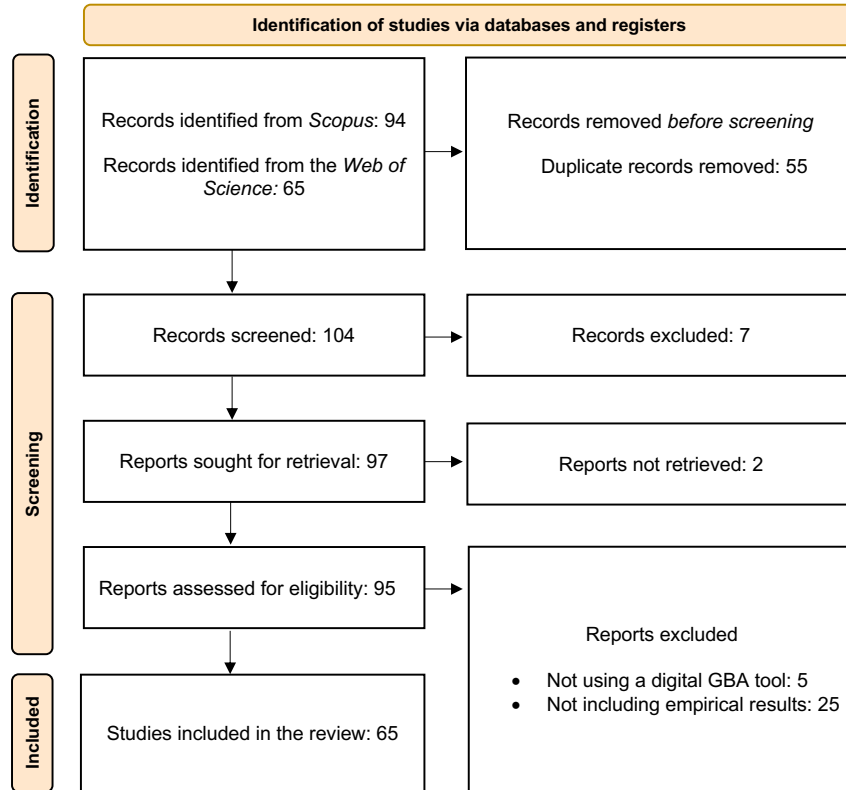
Identification of studies via databases and registers

Identification

Records identified from *Scopus*: 94

Records identified from the *Web of Science:* 65

Records removed *before screening*

Duplicate records removed: 55

Screening

Records screened: 104

Records excluded: 7

Reports sought for retrieval: 97

Reports not retrieved: 2

Reports assessed for eligibility: 95

Reports excluded

- Not using a digital GBA tool: 5
- Not including empirical results: 25

Included

Studies included in the review: 65